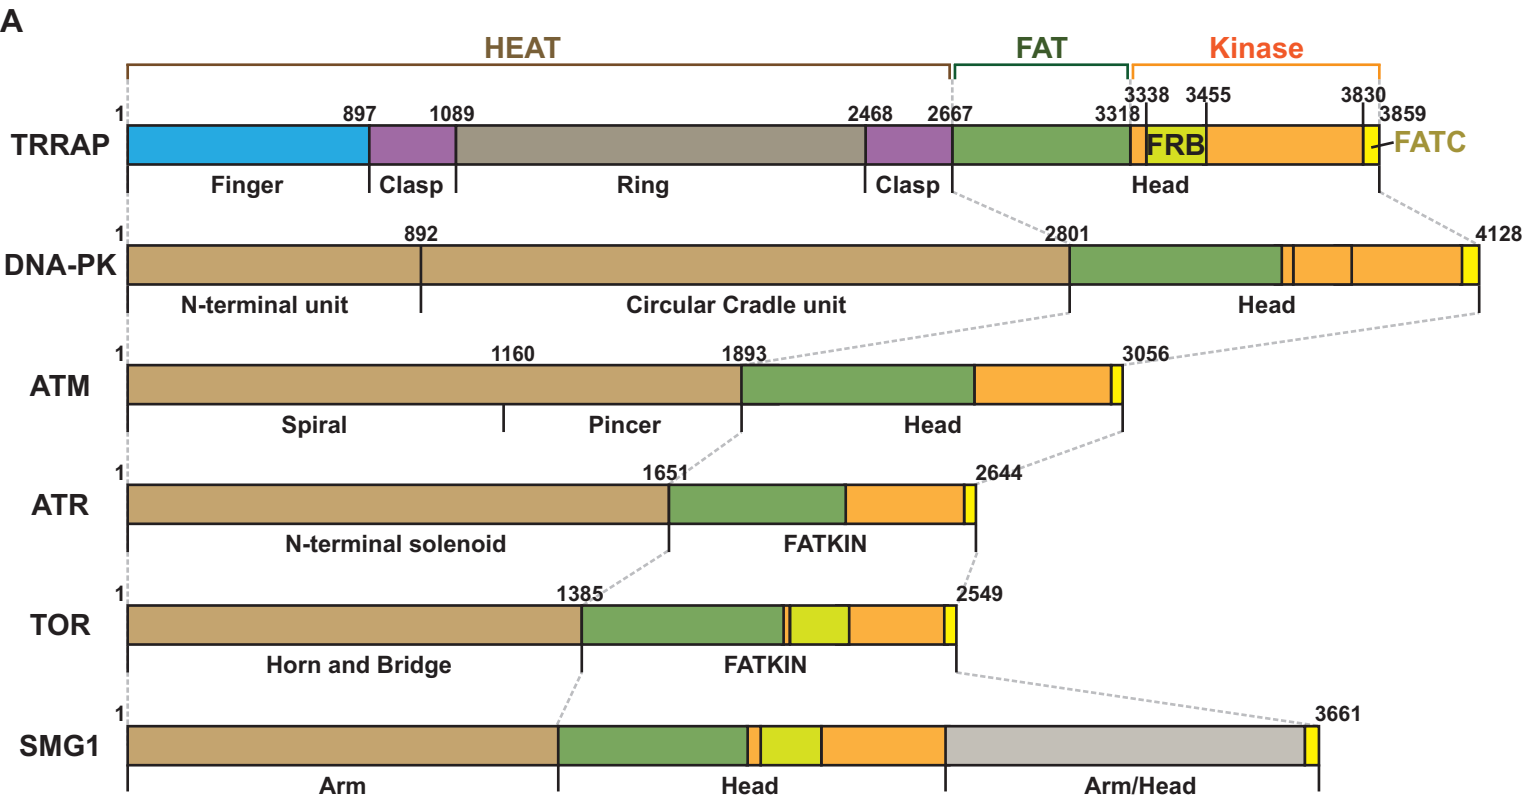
A

HEAT FAT Kinase

TRRAP
1 897 1089 2468 2667 3318 3338 3455 3830 3859
FRB FATC
Finger Clasp Ring Clasp Head

DNA-PK
1 892 2801 4128
N-terminal unit Circular Cradle unit Head

ATM
1 1160 1893 3056
Spiral Pincer Head

ATR
1 1651 2644
N-terminal solenoid FATKIN

TOR
1 1385 2549
Horn and Bridge FATKIN

SMG1
1 3661
Arm Head Arm/Head